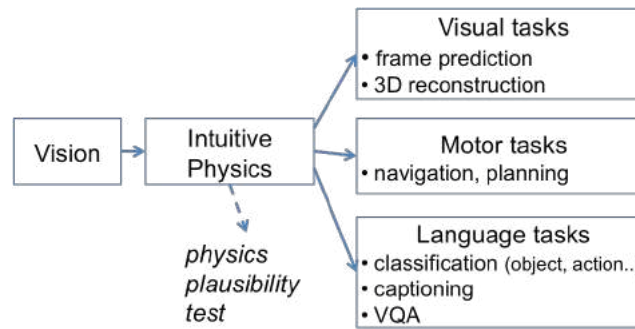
Vision

Intuitive Physics

physics plausibility test

Visual tasks
• frame prediction
• 3D reconstruction

Motor tasks
• navigation, planning

Language tasks
• classification (object, action..
• captioning
• VQA